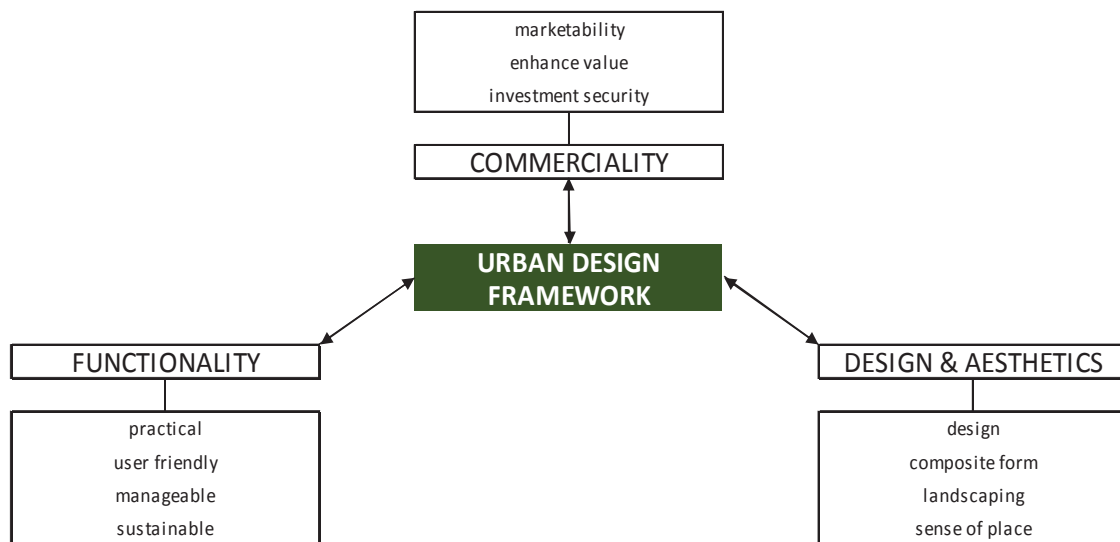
marketability
enhance value
investment security

COMMERCIALITY

URBAN DESIGN FRAMEWORK

FUNCTIONALITY

practical
user friendly
manageable
sustainable

DESIGN & AESTHETICS

design
composite form
landscaping
sense of place